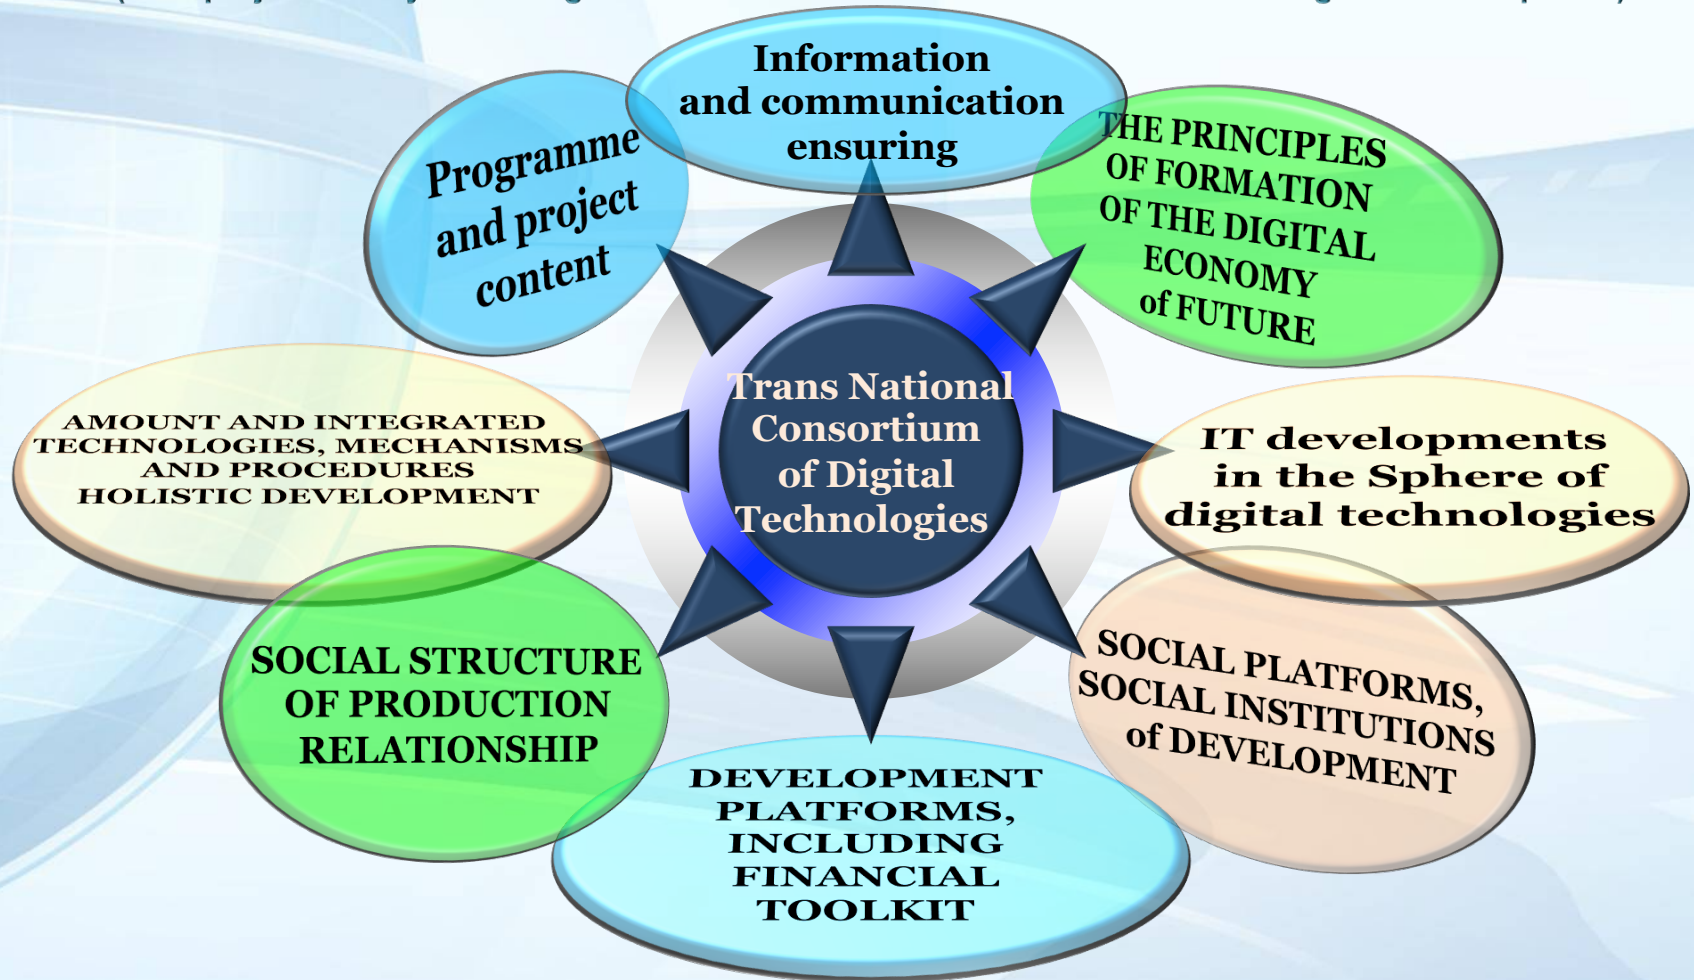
Trans National Consortium of Digital Technologies

Information and communication ensuring

THE PRINCIPLES OF FORMATION OF THE DIGITAL ECONOMY of FUTURE

IT developments in the Sphere of digital technologies

SOCIAL PLATFORMS, SOCIAL INSTITUTIONS of DEVELOPMENT

DEVELOPMENT PLATFORMS, INCLUDING FINANCIAL TOOLKIT

SOCIAL STRUCTURE OF PRODUCTION RELATIONSHIP

AMOUNT AND INTEGRATED TECHNOLOGIES, MECHANISMS AND PROCEDURES HOLISTIC DEVELOPMENT

Programme and project content